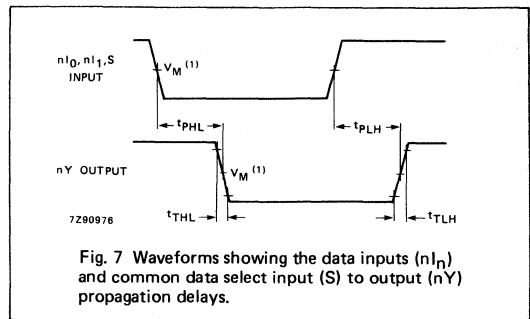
$nI_0, nI_1, S$
INPUT

$V_M$ $^{(1)}$

$t_{PHL}$

$t_{PLH}$

nY OUTPUT

$V_M$ $^{(1)}$

7Z90976

$t_{THL}$

$t_{TLH}$

Fig. 7 Waveforms showing the data inputs ($nI_n$) and common data select input (S) to output (nY) propagation delays.